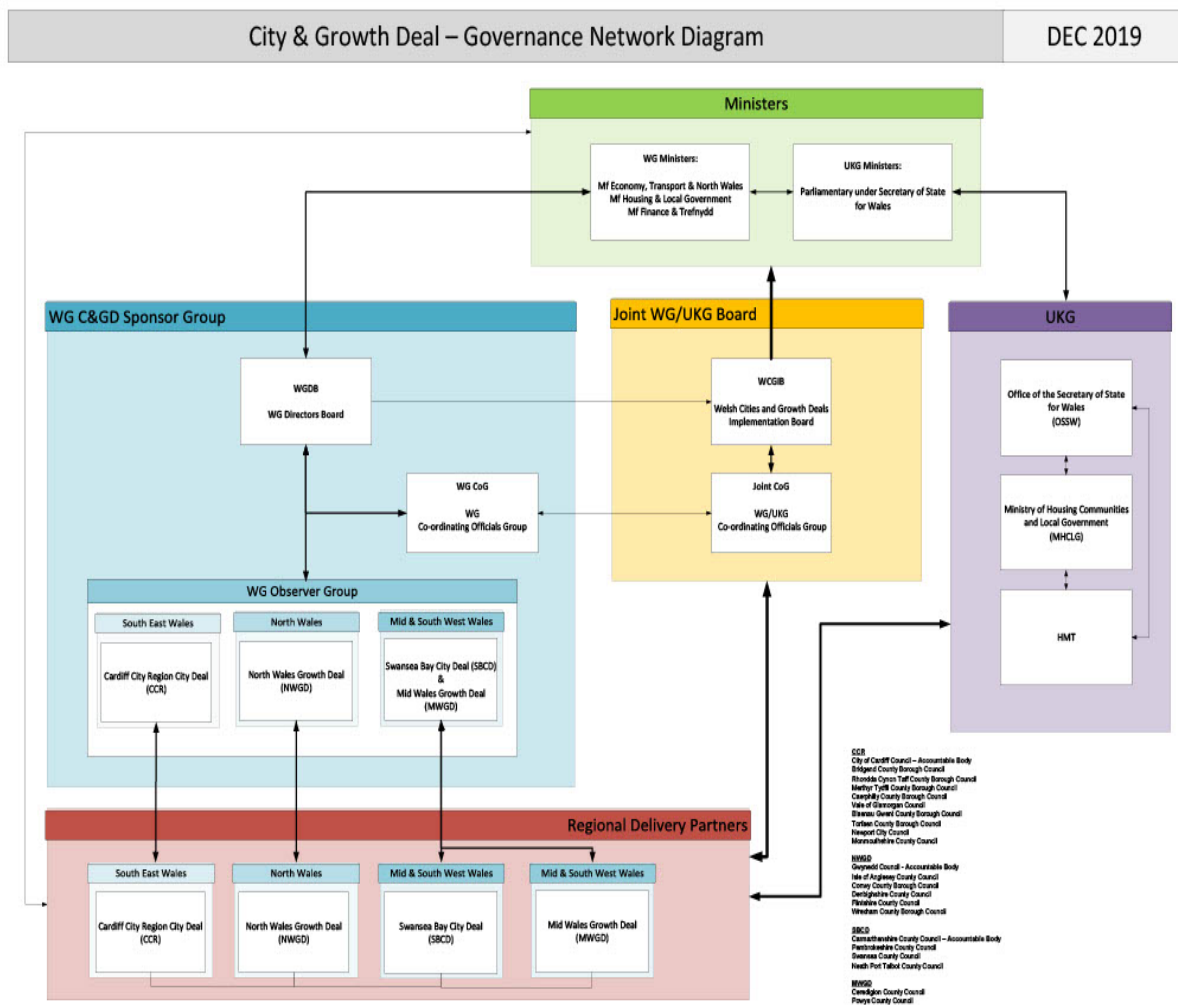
City & Growth Deal – Governance Network Diagram

DEC 2019

Ministers

WG Ministers:

Mf Economy, Transport & North Wales
Mf Housing & Local Government
Mf Finance & Trefnydd

UKG Ministers:

Parliamentary under Secretary of State for Wales

WG C&GD Sponsor Group

WGDB

WG Directors Board

WG CoG

WG
Co-ordinating Officials Group

WG Observer Group

South East Wales

Cardiff City Region City Deal (CCR)

North Wales

North Wales Growth Deal (NWGD)

Mid & South West Wales

Swansea Bay City Deal (SBCD)
&
Mid Wales Growth Deal (MWGD)

Joint WG/UKG Board

WCGIB

Welsh Cities and Growth Deals Implementation Board

Joint CoG

WG/UKG
Co-ordinating Officials Group

UKG

Office of the Secretary of State for Wales
(OSSW)

Ministry of Housing Communities and Local Government
(MHCLG)

HMT

Regional Delivery Partners

South East Wales

Cardiff City Region City Deal (CCR)

North Wales

North Wales Growth Deal (NWGD)

Mid & South West Wales

Swansea Bay City Deal (SBCD)

Mid & South West Wales

Mid Wales Growth Deal (MWGD)

CCR
City of Cardiff Council – Accountable Body
Bridgend County Borough Council
Rhondda Cynon Taff County Borough Council
Merthyr Tydfil County Borough Council
Caerphilly County Borough Council
Vale of Glamorgan Council
Blaenau Gwent County Borough Council
Torfaen County Borough Council
Newport City Council
Monmouthshire County Council

NWGD
Gwynedd Council - Accountable Body
Isle of Anglesey County Council
Conwy County Borough Council
Denbighshire County Council
Flintshire County Council
Wrexham County Borough Council

SBCD
Carmarthenshire County Council – Accountable Body
Pembrokeshire County Council
Swansea County Council
Neath Port Talbot County Council

MWGD
Ceredigion County Council
Powys County Council